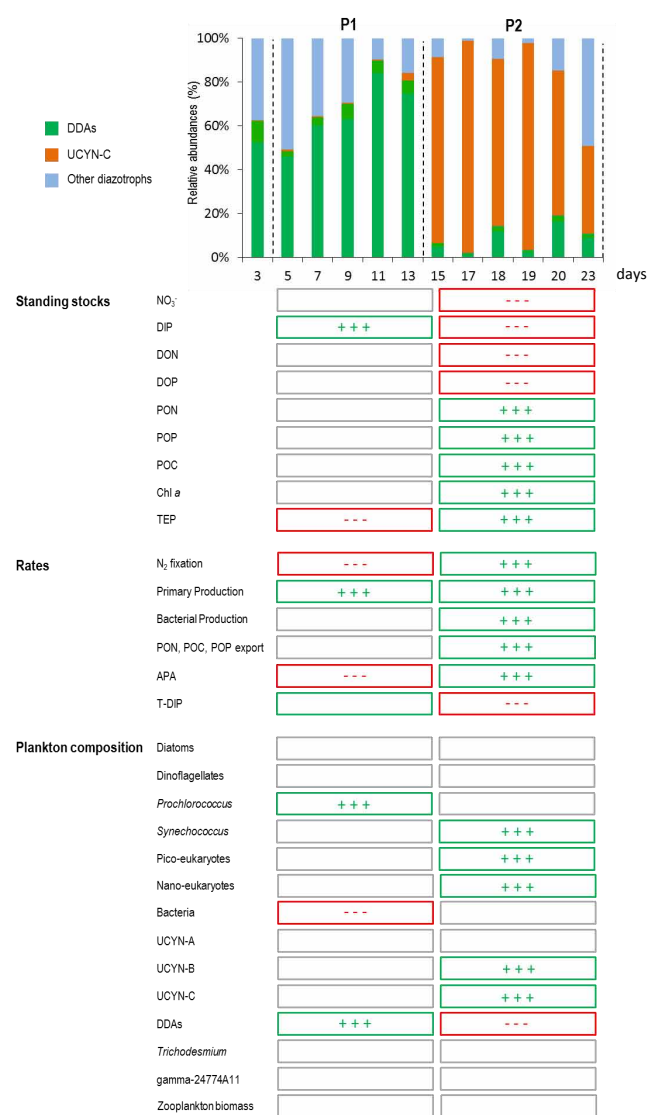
P1

P2

100%
80%
60%
40%
20%
0%

Relative abundances (%)

DDAs
UCYN-C
Other diazotrophs

3 5 7 9 11 13 15 17 18 19 20 23 days

| | | P1 | P2 |
|---|---|---|---|
| Standing stocks | $NO_3^-$ | | - - - |
| | DIP | + + + | - - - |
| | DON | | - - - |
| | DOP | | - - - |
| | PON | | + + + |
| | POP | | + + + |
| | POC | | + + + |
| | Chl *a* | | + + + |
| | TEP | - - - | + + + |
| Rates | $N_2$ fixation | - - - | + + + |
| | Primary Production | + + + | + + + |
| | Bacterial Production | | + + + |
| | PON, POC, POP export | | + + + |
| | APA | - - - | + + + |
| | T-DIP | | - - - |
| Plankton composition | Diatoms | | |
| | Dinoflagellates | | |
| | *Prochlorococcus* | + + + | |
| | *Synechococcus* | | + + + |
| | Pico-eukaryotes | | + + + |
| | Nano-eukaryotes | | + + + |
| | Bacteria | - - - | |
| | UCYN-A | | |
| | UCYN-B | | + + + |
| | UCYN-C | | + + + |
| | DDAs | + + + | - - - |
| | *Trichodesmium* | | |
| | gamma-24774A11 | | |
| | Zooplankton biomass | | |